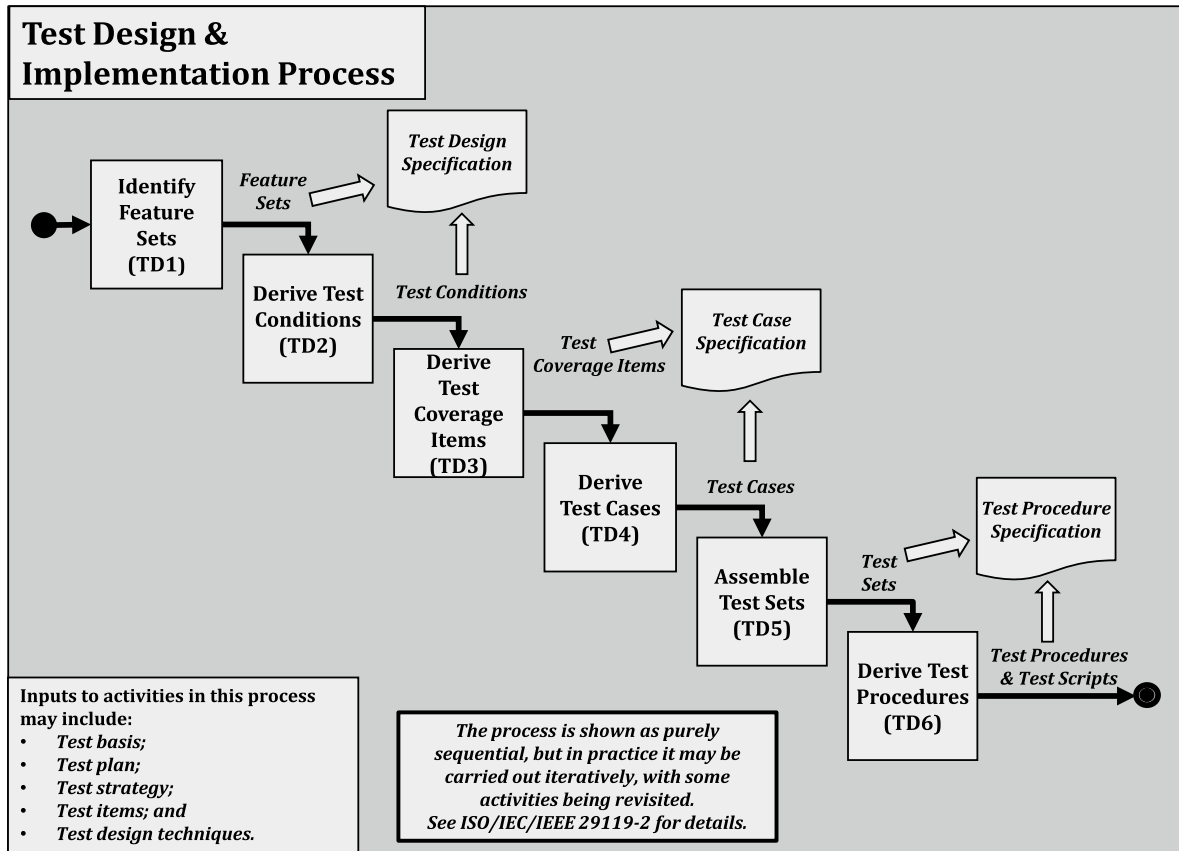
Test Design & Implementation Process

Identify Feature Sets (TD1)

Feature Sets

Test Design Specification

Test Conditions

Derive Test Conditions (TD2)

Test Coverage Items

Test Case Specification

Derive Test Coverage Items (TD3)

Derive Test Cases (TD4)

Test Cases

Test Sets

Test Procedure Specification

Assemble Test Sets (TD5)

Derive Test Procedures (TD6)

Test Procedures & Test Scripts

Inputs to activities in this process may include:
• Test basis;
• Test plan;
• Test strategy;
• Test items; and
• Test design techniques.

The process is shown as purely sequential, but in practice it may be carried out iteratively, with some activities being revisited. See ISO/IEC/IEEE 29119-2 for details.